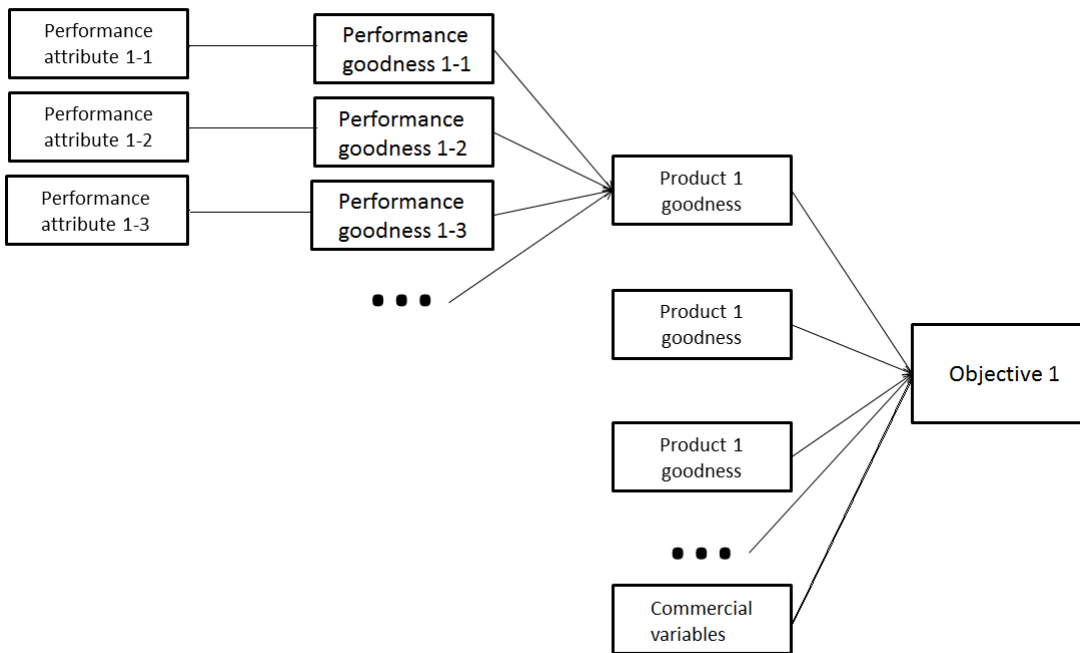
Performance attribute 1-1

Performance goodness 1-1

Performance attribute 1-2

Performance goodness 1-2

Performance attribute 1-3

Performance goodness 1-3

...

Product 1 goodness

Product 1 goodness

Product 1 goodness

...

Commercial variables

Objective 1